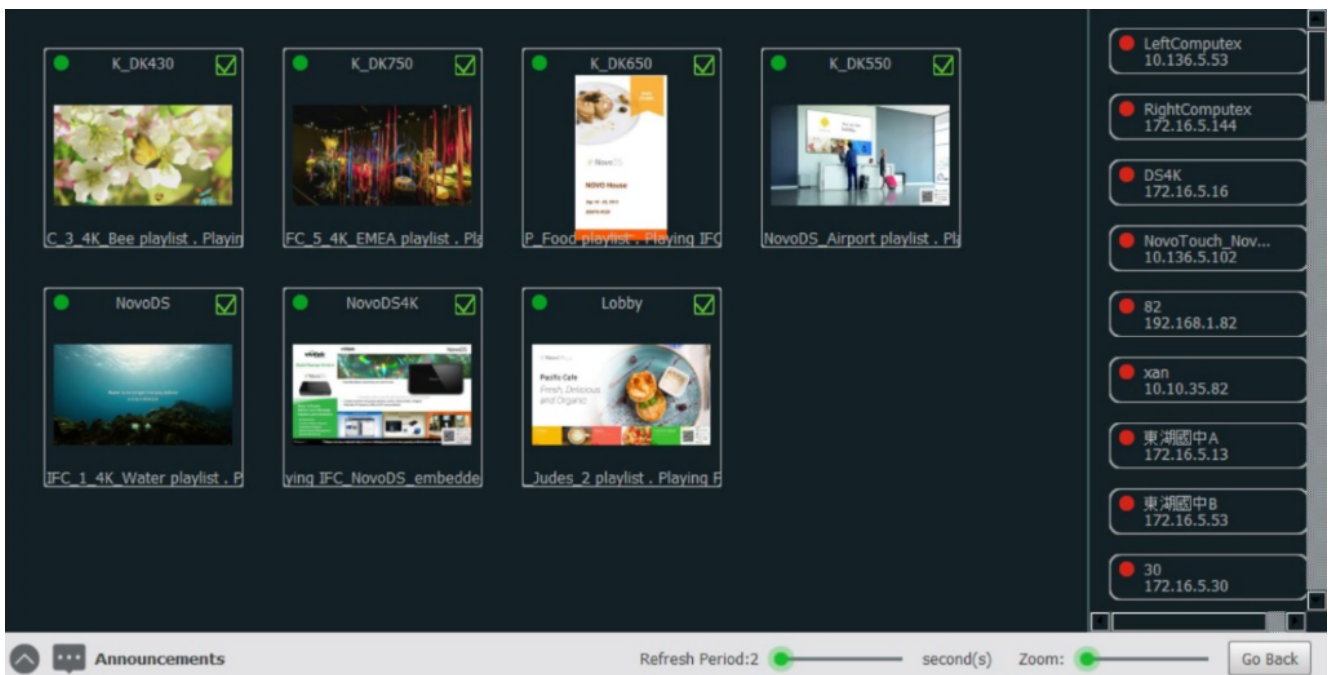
K_DK430

C_3_4K_Bee playlist . Playin

K_DK750

FC_5_4K_EMEA playlist . Pla

K_DK650

NovoDS

NOVO House

P_Food playlist . Playing IFC

K_DK550

NovoDS_Airport playlist . Pla

NovoDS

IFC_1_4K_Water playlist . P

NovoDS4K

NovoDS

ying IFC_NovoDS_embedde

Lobby

Pacific Cafe
Fresh, Delicious and Organic

Judes_2 playlist . Playing F

LeftComputex
10.136.5.53

RightComputex
172.16.5.144

DS4K
172.16.5.16

NovoTouch_Nov...
10.136.5.102

82
192.168.1.82

xan
10.10.35.82

東湖國中A
172.16.5.13

東湖國中B
172.16.5.53

30
172.16.5.30

Announcements

Refresh Period:2

second(s)

Zoom:

Go Back